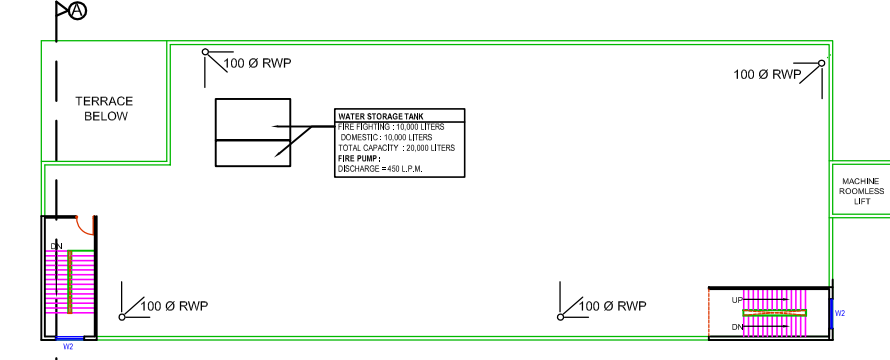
A

TERRACE BELOW

100 Ø RWP

100 Ø RWP

WATER STORAGE TANK
FIRE FIGHTING : 10,000 LITERS
DOMESTIC : 10,000 LITERS
TOTAL CAPACITY : 20,000 LITERS
FIRE PUMP :
DISCHARGE = 450 L.P.M.

MACHINE ROOMLESS LIFT

DN

100 Ø RWP

100 Ø RWP

UP

DN

W2

W2